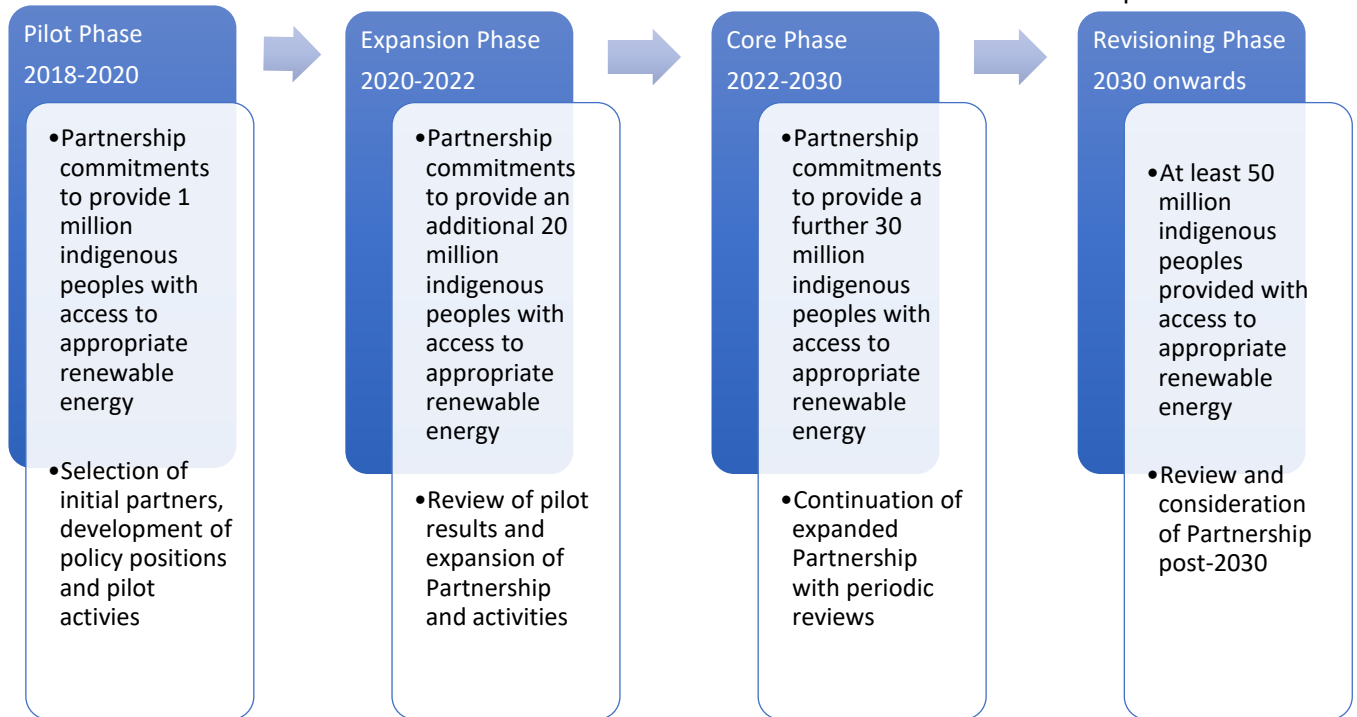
Pilot Phase
2018-2020

•Partnership commitments to provide 1 million indigenous peoples with access to appropriate renewable energy

•Selection of initial partners, development of policy positions and pilot activies

Expansion Phase
2020-2022

•Partnership commitments to provide an additional 20 million indigenous peoples with access to appropriate renewable energy

•Review of pilot results and expansion of Partnership and activities

Core Phase
2022-2030

•Partnership commitments to provide a further 30 million indigenous peoples with access to appropriate renewable energy

•Continuation of expanded Partnership with periodic reviews

Revisioning Phase
2030 onwards

•At least 50 million indigenous peoples provided with access to appropriate renewable energy

•Review and consideration of Partnership post-2030